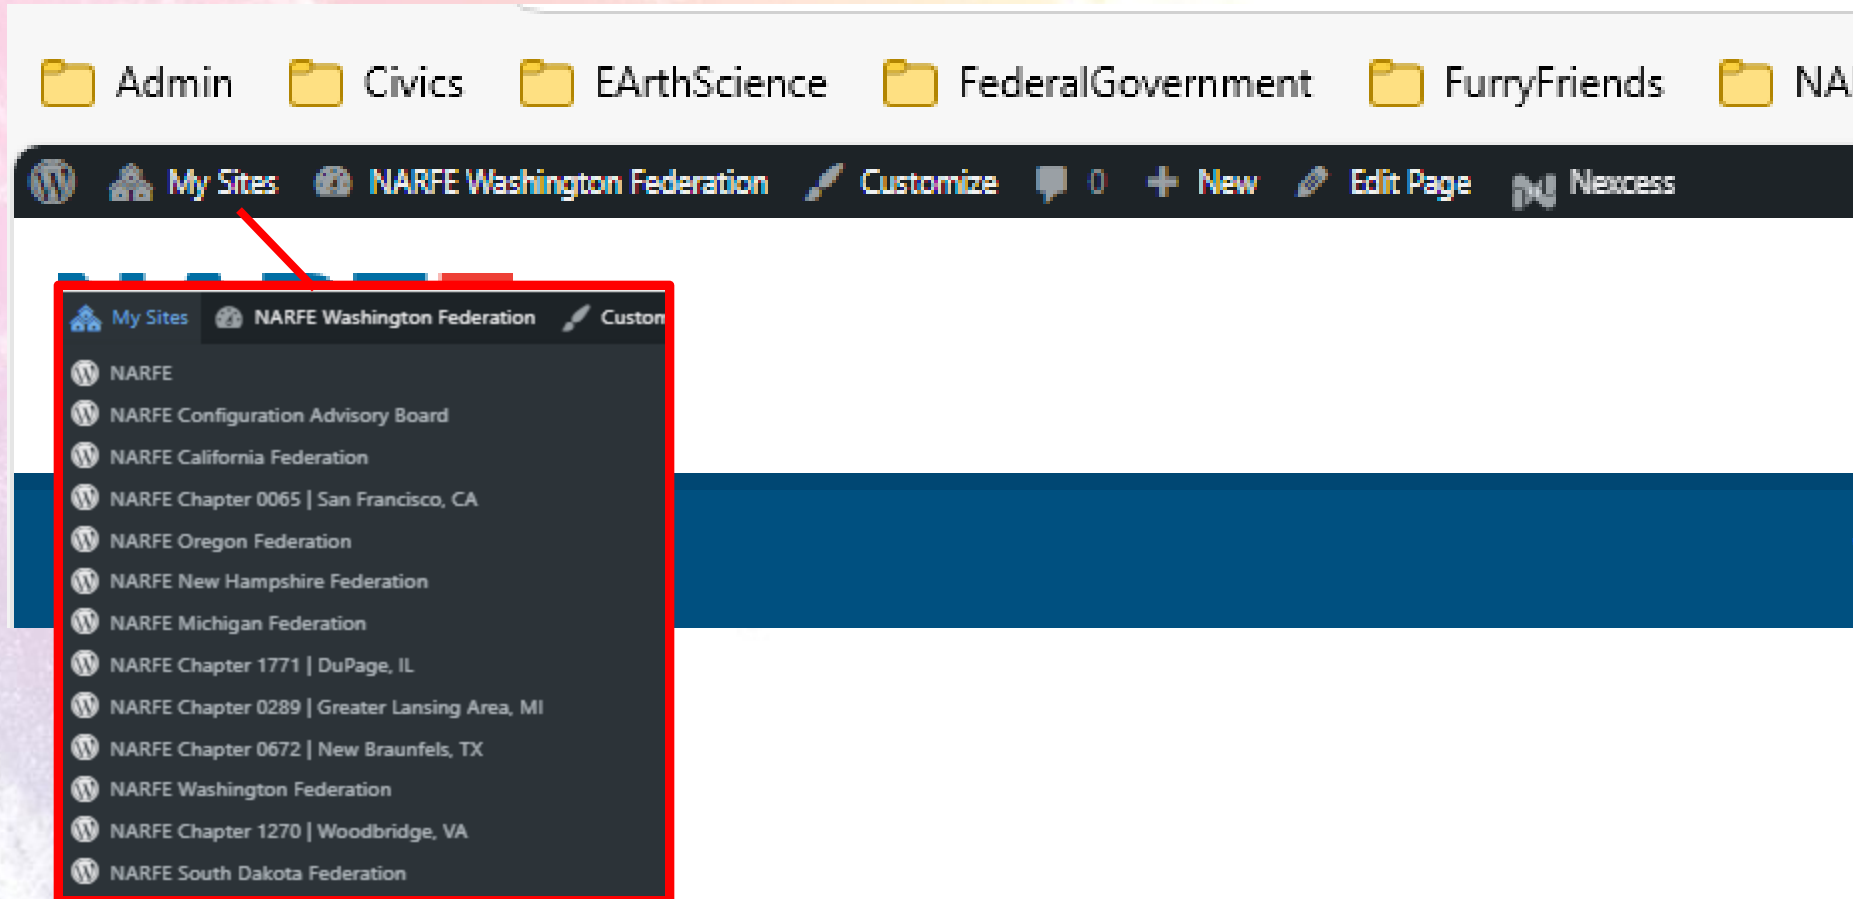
Admin Civics EArthScience FederalGovernment FurryFriends NA

My Sites NARFE Washington Federation Customize 0 New Edit Page Nexcess

My Sites NARFE Washington Federation Custom

NARFE
NARFE Configuration Advisory Board
NARFE California Federation
NARFE Chapter 0065 | San Francisco, CA
NARFE Oregon Federation
NARFE New Hampshire Federation
NARFE Michigan Federation
NARFE Chapter 1771 | DuPage, IL
NARFE Chapter 0289 | Greater Lansing Area, MI
NARFE Chapter 0672 | New Braunfels, TX
NARFE Washington Federation
NARFE Chapter 1270 | Woodbridge, VA
NARFE South Dakota Federation